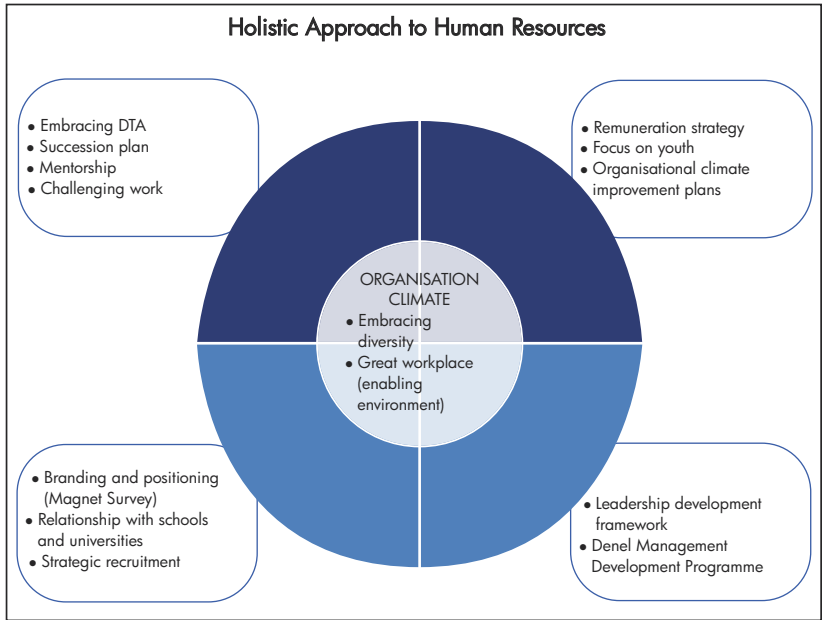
Holistic Approach to Human Resources

- Embracing DTA
- Succession plan
- Mentorship
- Challenging work

- Remuneration strategy
- Focus on youth
- Organisational climate improvement plans

ORGANISATION CLIMATE
- Embracing diversity
- Great workplace (enabling environment)

- Branding and positioning (Magnet Survey)
- Relationship with schools and universities
- Strategic recruitment

- Leadership development framework
- Denel Management Development Programme